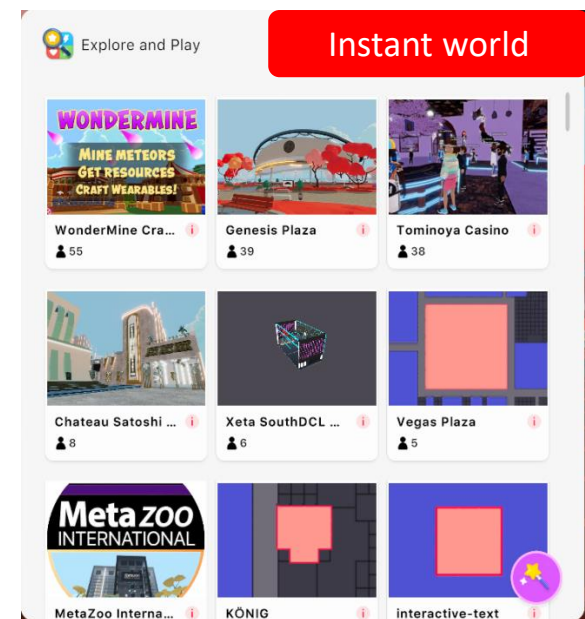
Explore and Play

Instant world

WONDERMINE
MINE METEORS
GET RESOURCES
CRAFT WEARABLES!

WonderMine Cra...
55

Genesis Plaza
39

Tominoya Casino
38

Chateau Satoshi ...
8

Xeta SouthDCL ...
6

Vegas Plaza
5

Meta ZOO
INTERNATIONAL

MetaZoo Interna...

KÖNIG

interactive-text